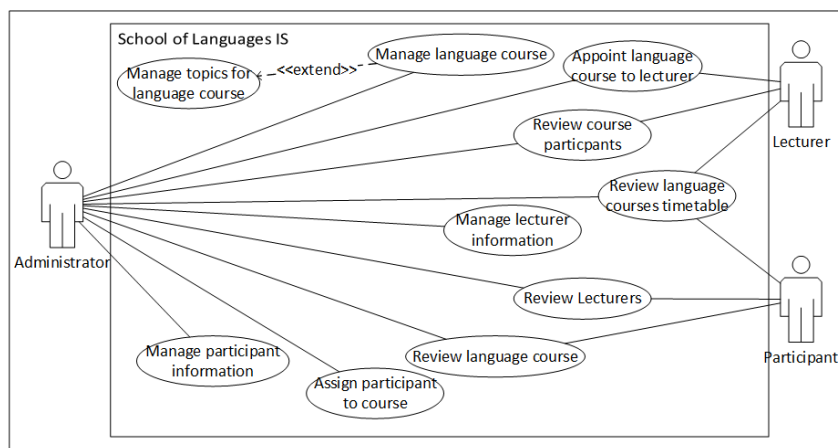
School of Languages IS

Manage language course

Manage topics for language course

<<extend>>

Appoint language course to lecturer

Review course particpants

Review language courses timetable

Manage lecturer information

Review Lecturers

Review language course

Manage participant information

Assign participant to course

Administrator

Lecturer

Participant